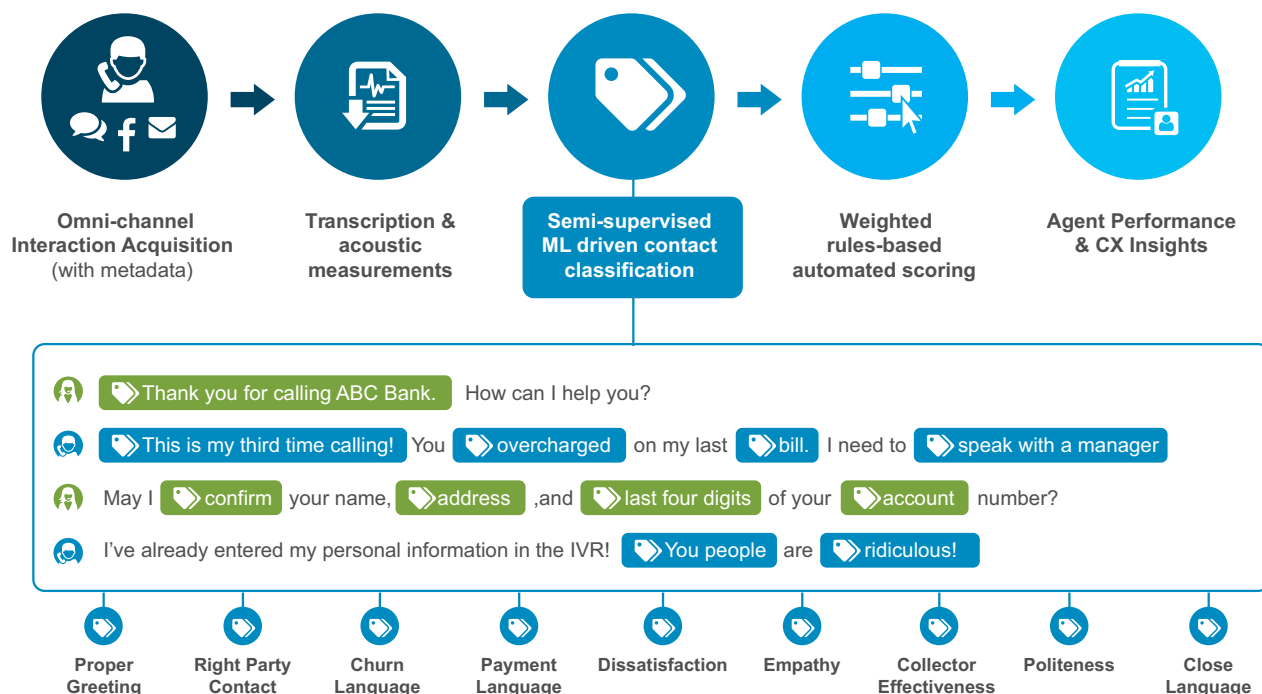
Omni-channel Interaction Acquisition (with metadata)

Transcription & acoustic measurements

Semi-supervised ML driven contact classification

Weighted rules-based automated scoring

Agent Performance & CX Insights

Thank you for calling ABC Bank. How can I help you?

This is my third time calling! You overcharged on my last bill. I need to speak with a manager

May I confirm your name, address ,and last four digits of your account number?

I've already entered my personal information in the IVR! You people are ridiculous!

Proper Greeting

Right Party Contact

Churn Language

Payment Language

Dissatisfaction

Empathy

Collector Effectiveness

Politeness

Close Language